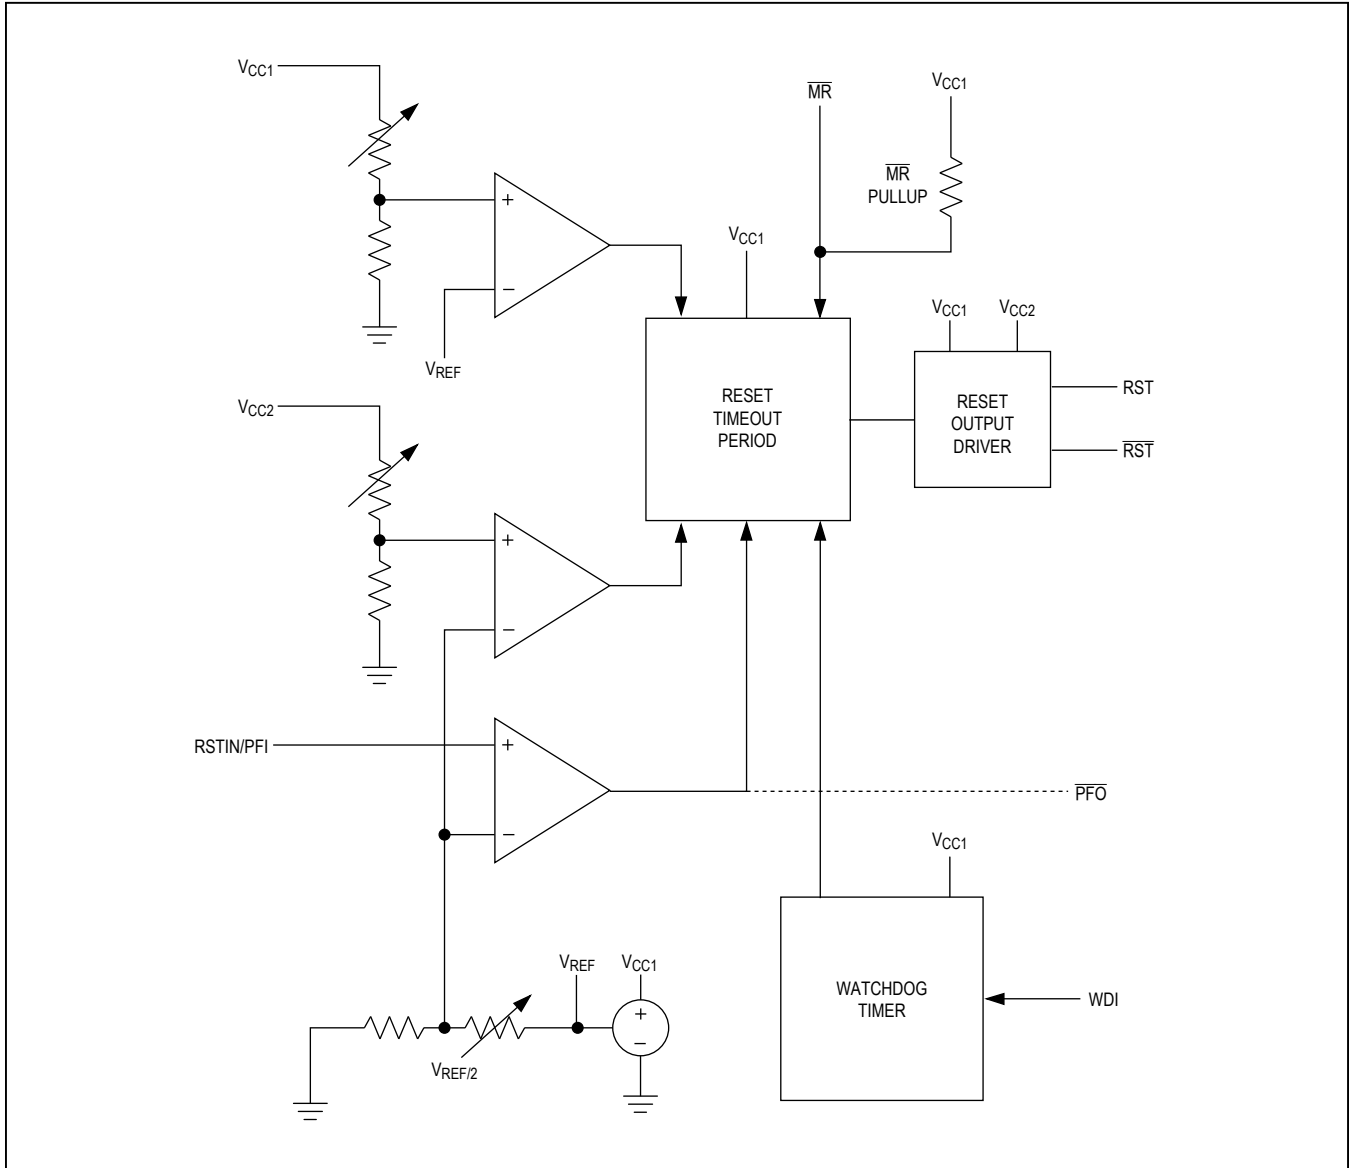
$V_{CC1}$

$\overline{MR}$

$V_{CC1}$

$\overline{MR}$ PULLUP

+

−

$V_{CC1}$

$V_{REF}$

$V_{CC1}$ $V_{CC2}$

RESET TIMEOUT PERIOD

RESET OUTPUT DRIVER

RST

$\overline{RST}$

$V_{CC2}$

+

−

RSTIN/PFI

+

−

$\overline{PFO}$

$V_{CC1}$

$V_{REF}$ $V_{CC1}$

+

−

WATCHDOG TIMER

WDI

$V_{REF/2}$